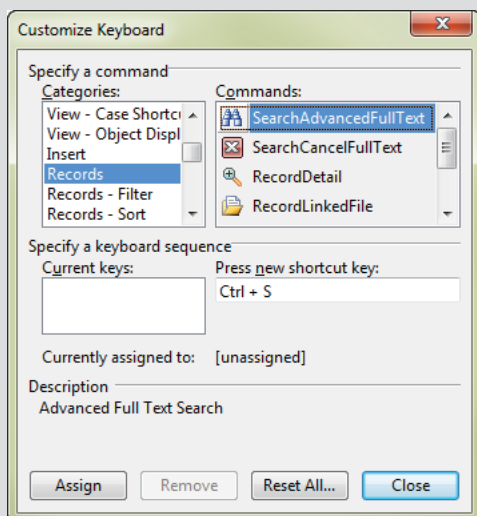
Customize Keyboard

Specify a command

Categories:
View - Case Shortcu
View - Object Displ
Insert
Records
Records - Filter
Records - Sort

Commands:
SearchAdvancedFullText
SearchCancelFullText
RecordDetail
RecordLinkedFile

Specify a keyboard sequence

Current keys:

Press new shortcut key:
Ctrl + S

Currently assigned to: [unassigned]

Description
Advanced Full Text Search

Assign
Remove
Reset All...
Close